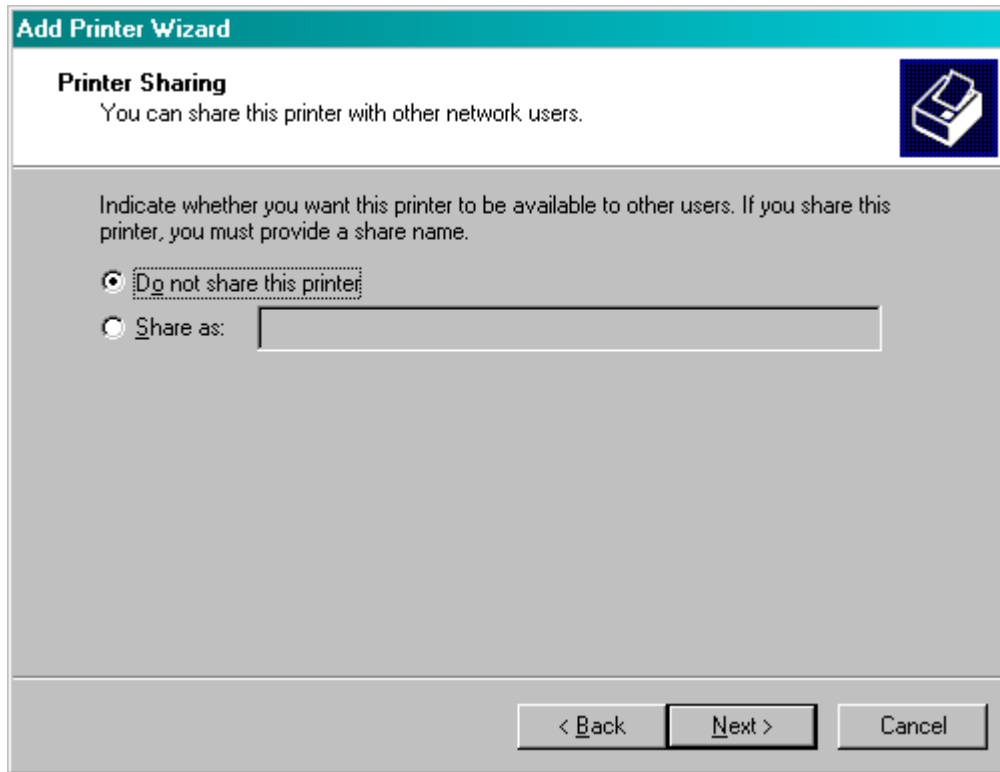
Add Printer Wizard

Printer Sharing
You can share this printer with other network users.

Indicate whether you want this printer to be available to other users. If you share this printer, you must provide a share name.

Do not share this printer

Share as:

< Back

Next >

Cancel